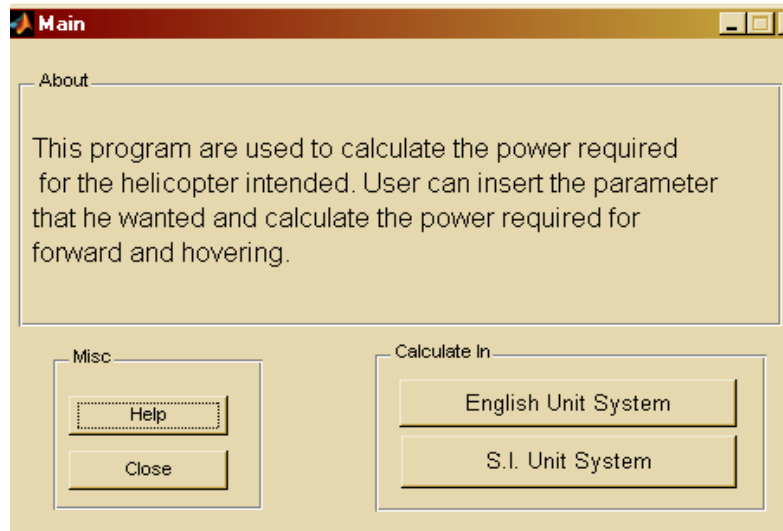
Main

About

This program are used to calculate the power required for the helicopter intended. User can insert the parameter that he wanted and calculate the power required for forward and hovering.

Misc

Help

Close

Calculate In

English Unit System

S.I. Unit System